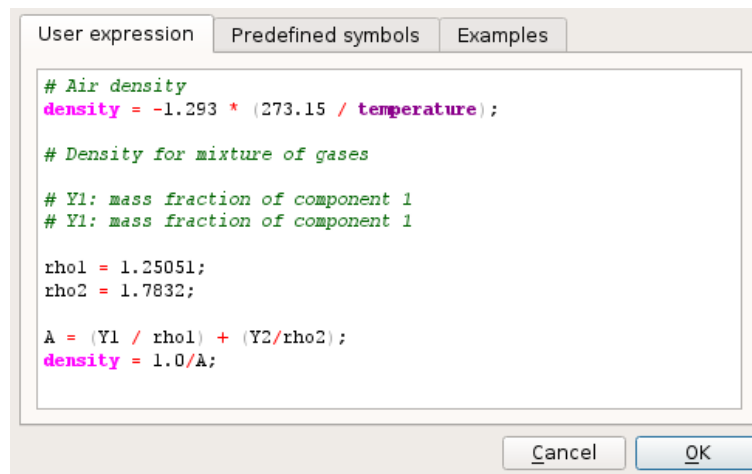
User expression | Predefined symbols | Examples

# Air density
density = -1.293 * (273.15 / temperature);

# Density for mixture of gases

# Y1: mass fraction of component 1
# Y1: mass fraction of component 1

rho1 = 1.25051;
rho2 = 1.7832;

A = (Y1 / rho1) + (Y2/rho2);
density = 1.0/A;

Cancel | OK